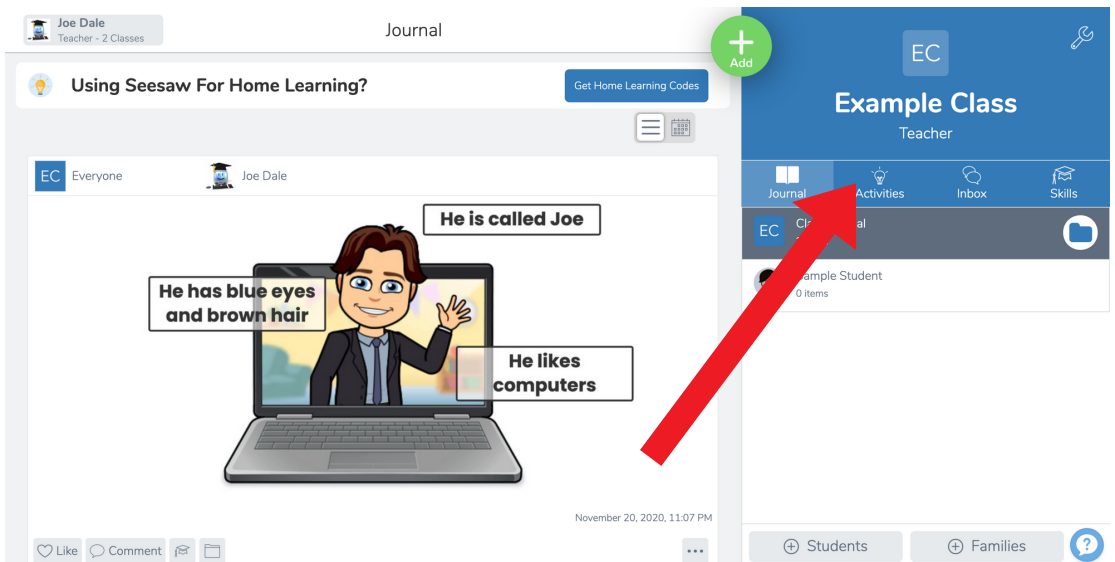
Joe Dale
Teacher - 2 Classes

Journal

Add

Using Seesaw For Home Learning?

Get Home Learning Codes

EC Everyone

Joe Dale

He is called Joe

He has blue eyes and brown hair

He likes computers

November 20, 2020, 11:07 PM

Like Comment

...

EC

Example Class

Teacher

Journal Activities Inbox Skills

EC Cl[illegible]al

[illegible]ample Student
0 items

Students

Families

?